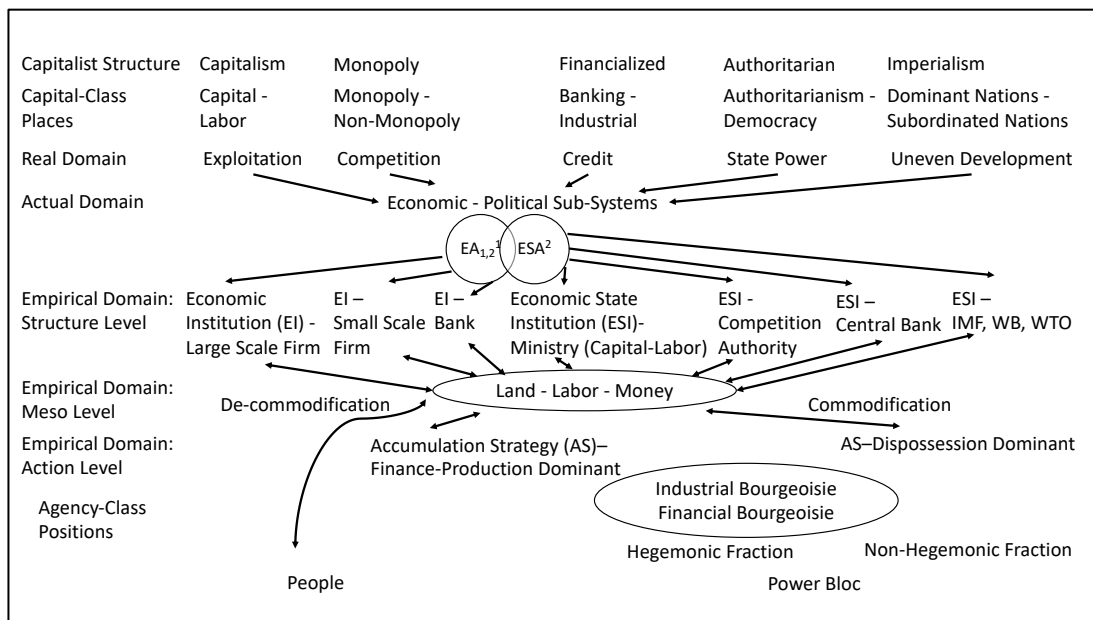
Capitalist Structure Capitalism Monopoly Financialized Authoritarian Imperialism

Capital-Class Places Capital - Labor Monopoly - Non-Monopoly Banking - Industrial Authoritarianism - Democracy Dominant Nations - Subordinated Nations

Real Domain Exploitation Competition Credit State Power Uneven Development

Actual Domain Economic - Political Sub-Systems

$EA_{1,2}^{1}$ $ESA^{2}$

Empirical Domain: Structure Level Economic Institution (EI) - Large Scale Firm EI – Small Scale Firm EI – Bank Economic State Institution (ESI)- Ministry (Capital-Labor) ESI - Competition Authority ESI – Central Bank ESI – IMF, WB, WTO

Empirical Domain: Meso Level De-commodification Land - Labor - Money Commodification

Empirical Domain: Action Level Accumulation Strategy (AS)– Finance-Production Dominant AS–Dispossession Dominant

Agency-Class Positions

Industrial Bourgeoisie
Financial Bourgeoisie

Hegemonic Fraction Non-Hegemonic Fraction

People Power Bloc